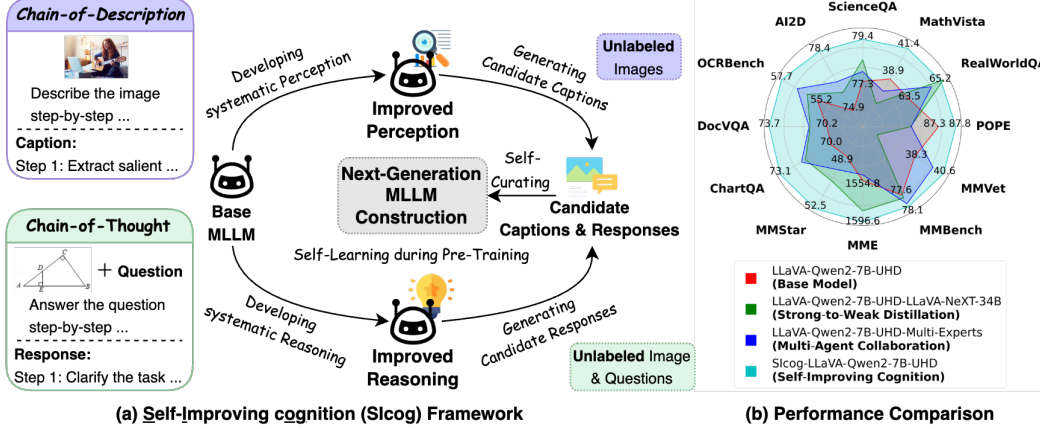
Chain-of-Description

Describe the image step-by-step ...

Caption:
Step 1: Extract salient ...

Chain-of-Thought

+ Question

Answer the question step-by-step ...

Response:
Step 1: Clarify the task ...

Developing systematic Perception

Improved Perception

Generating Candidate Captions

Unlabeled Images

Base MLLM

Next-Generation MLLM Construction

Self-Curating

Candidate Captions & Responses

Self-Learning during Pre-Training

Developing systematic Reasoning

Improved Reasoning

Generating Candidate Responses

Unlabeled Image & Questions

(a) Self-Improving cognition (SIcog) Framework

ScienceQA
AI2D
MathVista
OCRBench
RealWorldQA
DocVQA
POPE
ChartQA
MMVet
MMStar
MMBench
MME

79.4
41.4
78.4
38.9
65.2
57.7
77.3
63.5
55.2
74.9
87.3
87.8
73.7
70.2
70.0
48.9
38.3
73.1
40.6
1554.8
77.6
52.5
78.1
1596.6

LLaVA-Qwen2-7B-UHD (Base Model)
LLaVA-Qwen2-7B-UHD-LLaVA-NeXT-34B (Strong-to-Weak Distillation)
LLaVA-Qwen2-7B-UHD-Multi-Experts (Multi-Agent Collaboration)
SIcog-LLaVA-Qwen2-7B-UHD (Self-Improving Cognition)

(b) Performance Comparison